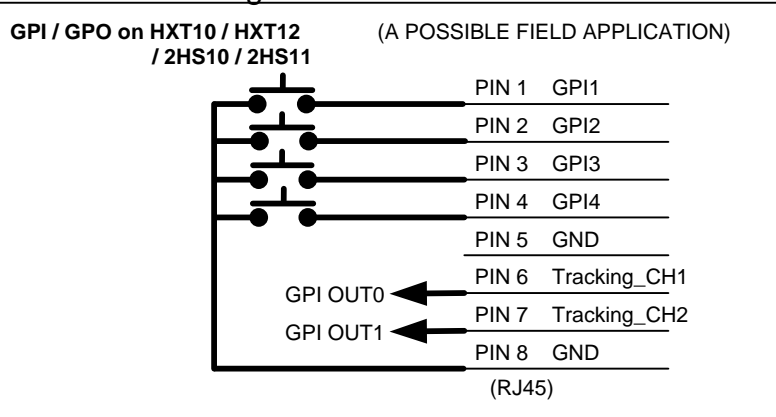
GPI / GPO on HXT10 / HXT12 / 2HS10 / 2HS11

(A POSSIBLE FIELD APPLICATION)

PIN 1 GPI1
PIN 2 GPI2
PIN 3 GPI3
PIN 4 GPI4
PIN 5 GND
GPI OUT0
PIN 6 Tracking_CH1
GPI OUT1
PIN 7 Tracking_CH2
PIN 8 GND
(RJ45)